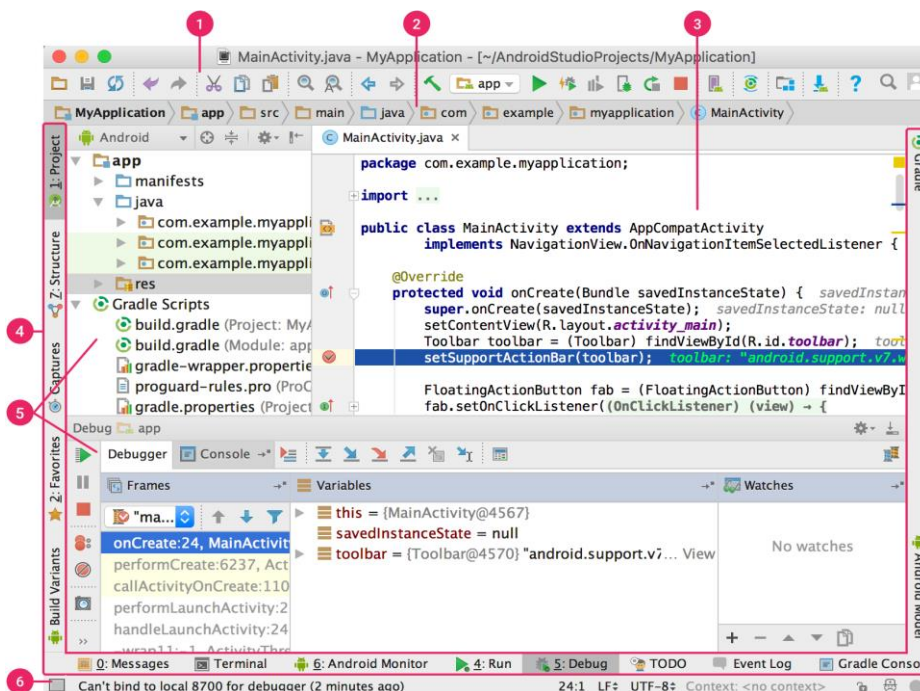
1
2
3
MainActivity.java - MyApplication - [~/AndroidStudioProjects/MyApplication]
app
MyApplication › app › src › main › java › com › example › myapplication › MainActivity
Android
MainActivity.java ×
1: Project
app
manifests
java
com.example.myappli
com.example.myappli
com.example.myappli
res
Gradle Scripts
build.gradle (Project: MyA
build.gradle (Module: app
gradle-wrapper.propertie
proguard-rules.pro (ProC
gradle.properties (Project
package com.example.myapplication;

import ...

public class MainActivity extends AppCompatActivity
        implements NavigationView.OnNavigationItemSelectedListener {

    @Override
    protected void onCreate(Bundle savedInstanceState) { savedInstan
        super.onCreate(savedInstanceState); savedInstanceState: null
        setContentView(R.layout.activity_main);
        Toolbar toolbar = (Toolbar) findViewById(R.id.toolbar); tool
        setSupportActionBar(toolbar); toolbar: "android.support.v7.w

        FloatingActionButton fab = (FloatingActionButton) findViewByI
        fab.setOnClickListener((OnClickListener) (view) → {
Gradle
4
Z: Structure
Captures
5
Debug app
Debugger
Console
Frames
Variables
Watches
"ma...
onCreate:24, MainActivit
performCreate:6237, Act
callActivityOnCreate:110
performLaunchActivity:2
handleLaunchActivity:24
this = {MainActivity@4567}
savedInstanceState = null
toolbar = {Toolbar@4570} "android.support.v7... View
No watches
2: Favorites
Build Variants
Android Model
0: Messages
Terminal
6: Android Monitor
4: Run
5: Debug
TODO
Event Log
Gradle Conso
6
Can't bind to local 8700 for debugger (2 minutes ago)
24:1 LF: UTF-8: Context: <no context>